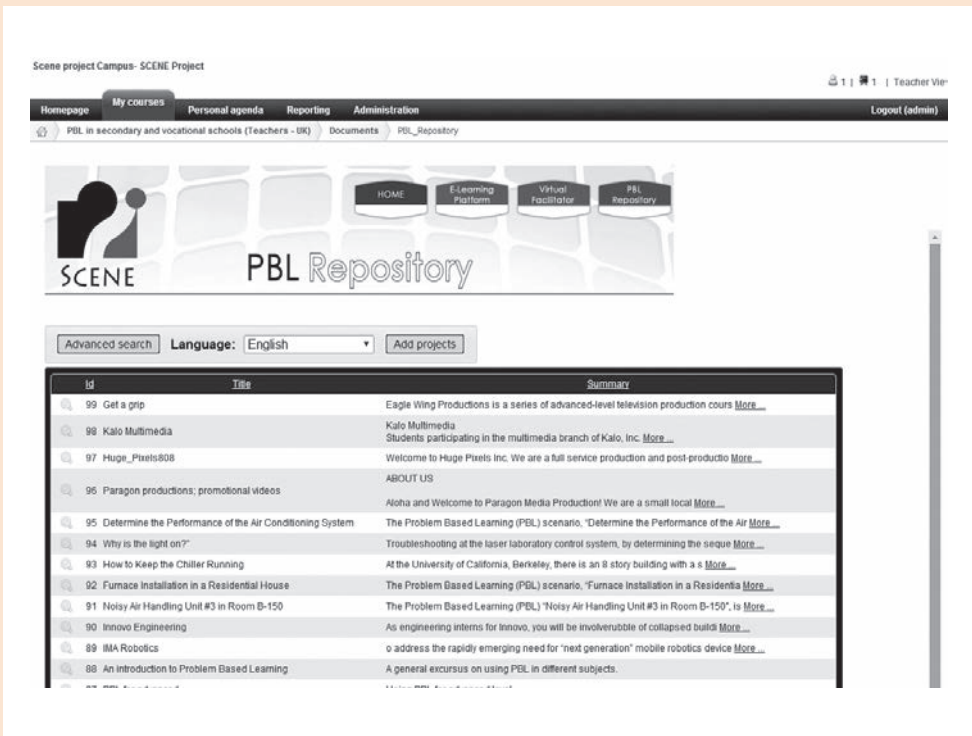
Scene project Campus- SCENE Project

1 | 1 | Teacher Vie

Homepage My courses Personal agenda Reporting Administration Logout (admin)

PBL in secondary and vocational schools (Teachers - UK) Documents PBL_Repository

HOME E-Learning Platform Virtual Facilitator PBL Repository

SCENE PBL Repository

Advanced search Language: English Add projects

| Id | Title | Summary |
|---|---|---|
| 99 | Get a grip | Eagle Wing Productions is a series of advanced-level television production cours More ... |
| 98 | Kalo Multimedia | Kalo Multimedia Students participating in the multimedia branch of Kalo, Inc. More ... |
| 97 | Huge_Pixels808 | Welcome to Huge Pixels Inc. We are a full service production and post-productio More ... |
| 96 | Paragon productions; promotional videos | ABOUT US Aloha and Welcome to Paragon Media Production! We are a small local More ... |
| 95 | Determine the Performance of the Air Conditioning System | The Problem Based Learning (PBL) scenario, "Determine the Performance of the Air More ... |
| 94 | Why is the light on?" | Troubleshooting at the laser laboratory control system, by determining the seque More ... |
| 93 | How to Keep the Chiller Running | At the University of California, Berkeley, there is an 8 story building with a s More ... |
| 92 | Furnace Installation in a Residential House | The Problem Based Learning (PBL) scenario, "Furnace Installation in a Residentia More ... |
| 91 | Noisy Air Handling Unit #3 in Room B-150 | The Problem Based Learning (PBL) "Noisy Air Handling Unit #3 in Room B-150", is More ... |
| 90 | Innovo Engineering | As engineering interns for Innovo, you will be involverubble of collapsed buildi More ... |
| 89 | IMA Robotics | o address the rapidly emerging need for "next generation" mobile robotics device More ... |
| 88 | An introduction to Problem Based Learning | A general excursus on using PBL in different subjects. |
| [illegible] | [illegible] | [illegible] |